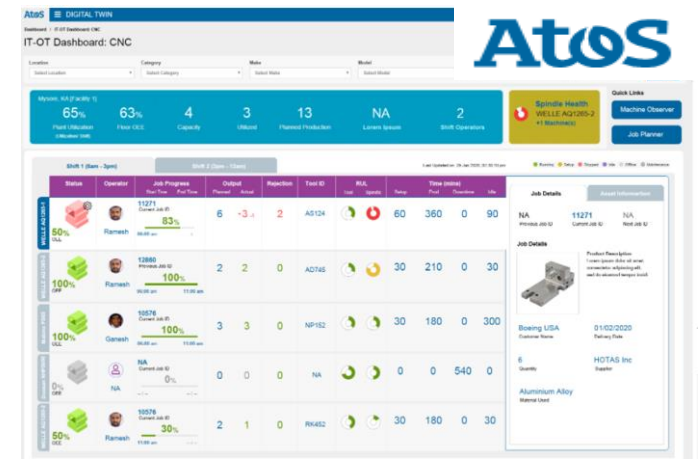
Atos ☰ DIGITAL TWIN

Dashboard / IT-OT Dashboard: CNC

IT-OT Dashboard: CNC

Atos

Location
Select Location

Category
Select Category

Make
Select Make

Model
Select Model

Mysore, KA (Facility 1)

65%
Plant Utilization

63%
Floor OEE

4
Capacity

3
Utilized

13
Planned Production

NA
Lorem Ipsum

2
Shift Operators

Spindle Health
WELLE AQ1265-2
+1 Machine(s)

Quick Links
Machine Observer
Job Planner

Shift 1 (6am - 2pm)
Shift 2 (2pm - 10pm)

Running Setup Stopped Idle Offline Maintenance

| Status | Operator | Job Progress | Output Planned | Output Actual | Rejection | Tool ID | RUL | Time (mins) Setup | Prod | Downtime | Idle |
|---|---|---|---|---|---|---|---|---|---|---|---|
| 50% OEE | Ramesh | 11271 Current Job ID 83% | 6 | -3 | 2 | AS124 | | 60 | 360 | 0 | 90 |
| 100% OFF | Ramesh | 12880 Previous Job ID 100% 06:00 am 11:00 am | 2 | 2 | 0 | AD745 | | 30 | 210 | 0 | 30 |
| 100% OEE | Ganesh | 10576 Current Job ID 100% 06:00 am 11:00 am | 3 | 3 | 0 | NP152 | | 30 | 180 | 0 | 300 |
| 0% OEE | NA | NA Current Job ID 0% | 0 | 0 | 0 | NA | | 0 | 0 | 540 | 0 |
| 50% OEE | Ramesh | 10576 Current Job ID 30% | 2 | 1 | 0 | RK452 | | 30 | 180 | 0 | 30 |

Job Details
Asset Information

NA
Previous Job ID

11271
Current Job ID

NA
Next Job ID

Job Details

Product Description
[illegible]

Boeing USA
Customer Name

01/02/2020
Delivery Date

6
Quantity

HOTAS Inc
Supplier

Aluminium Alloy
Material Used